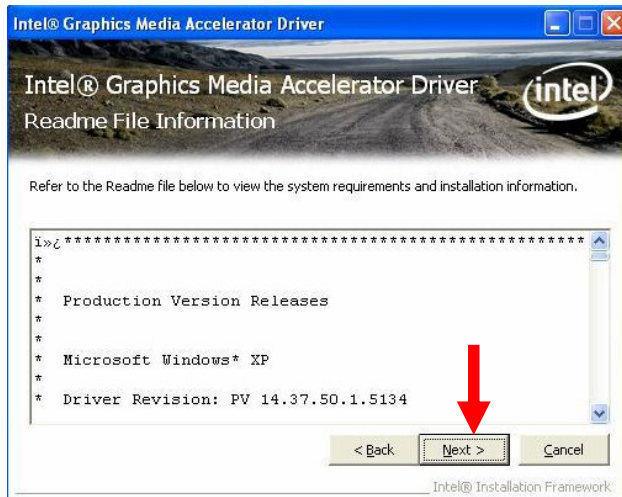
Intel® Graphics Media Accelerator Driver

Intel® Graphics Media Accelerator Driver
Readme File Information

intel

Refer to the Readme file below to view the system requirements and installation information.

ï»¿**************************************************
*
*
*  Production Version Releases
*
*
*  Microsoft Windows* XP
*
*  Driver Revision: PV 14.37.50.1.5134

< Back
Next >
Cancel

Intel® Installation Framework